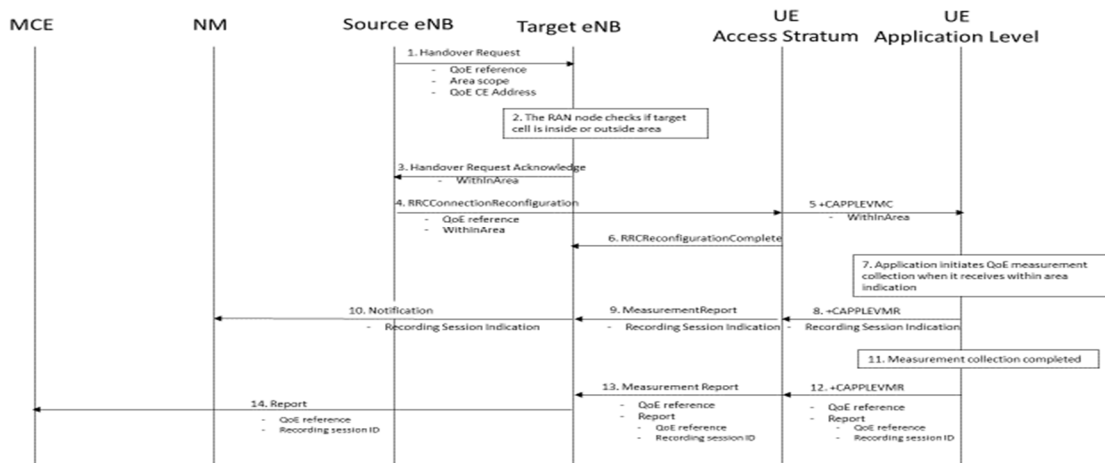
MCE

NM

Source eNB

Target eNB

UE Access Stratum

UE Application Level

1. Handover Request
- QoE reference
- Area scope
- QoE CE Address

2. The RAN node checks if target cell is inside or outside area

3. Handover Request Acknowledge
- WithInArea

4. RRCConnectionReconfiguration
- QoE reference
- WithInArea

5 +CAPPLEVMC
- WithInArea

6. RRCReconfigurationComplete

7. Application initiates QoE measurement collection when it receives within area indication

10. Notification
- Recording Session Indication

9. MeasurementReport
- Recording Session Indication

8. +CAPPLEVMR
- Recording Session Indication

11. Measurement collection completed

14. Report
- QoE reference
- Recording session ID

13. Measurement Report
- QoE reference
- Report
- QoE reference
- Recording session ID

12. +CAPPLEVMR
- QoE reference
- Report
- QoE reference
- Recording session ID